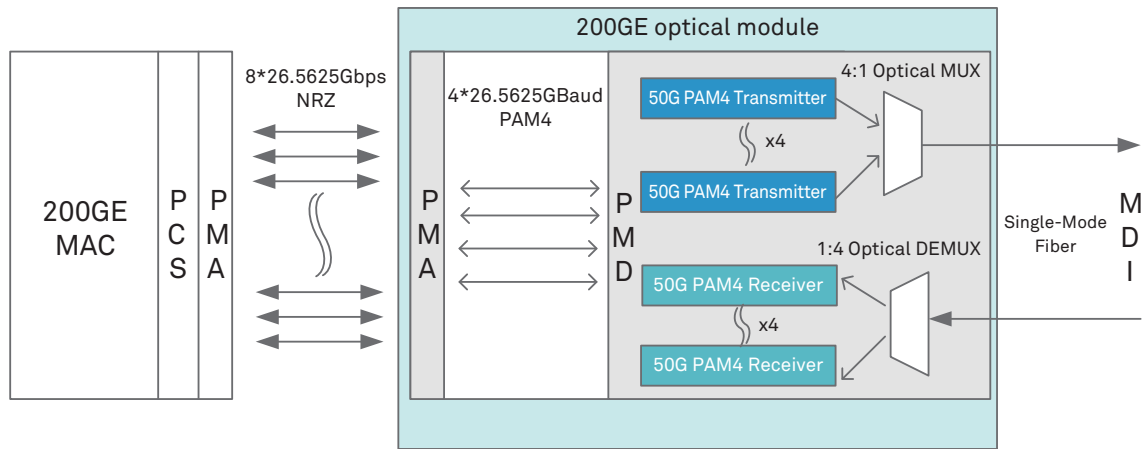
200GE optical module

200GE MAC

P C S

P M A

8*26.5625Gbps NRZ

P M A

4*26.5625GBaud PAM4

P M D

4:1 Optical MUX

50G PAM4 Transmitter

x4

50G PAM4 Transmitter

1:4 Optical DEMUX

50G PAM4 Receiver

x4

50G PAM4 Receiver

Single-Mode Fiber

M D I